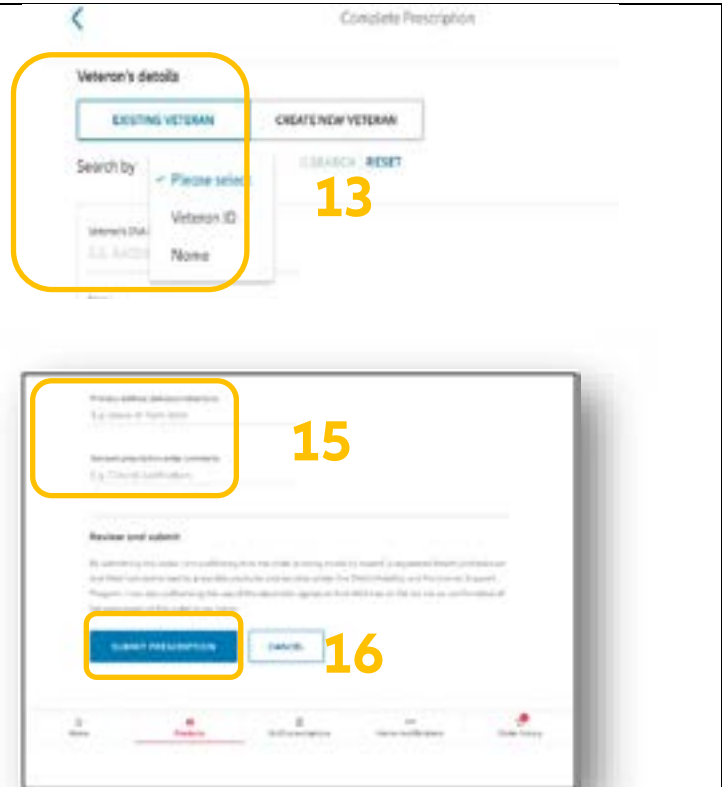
Complete Prescription

Veteran's details

EXISTING VETERAN

CREATE NEW VETERAN

Search by

✓ Please select

Veteran ID

Name

SEARCH RESET

13

Veteran's DNA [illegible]

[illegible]

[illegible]

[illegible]

15

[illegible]

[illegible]

Review and submit

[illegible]

SUBMIT PRESCRIPTION

CANCEL

16

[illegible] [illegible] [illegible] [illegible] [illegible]